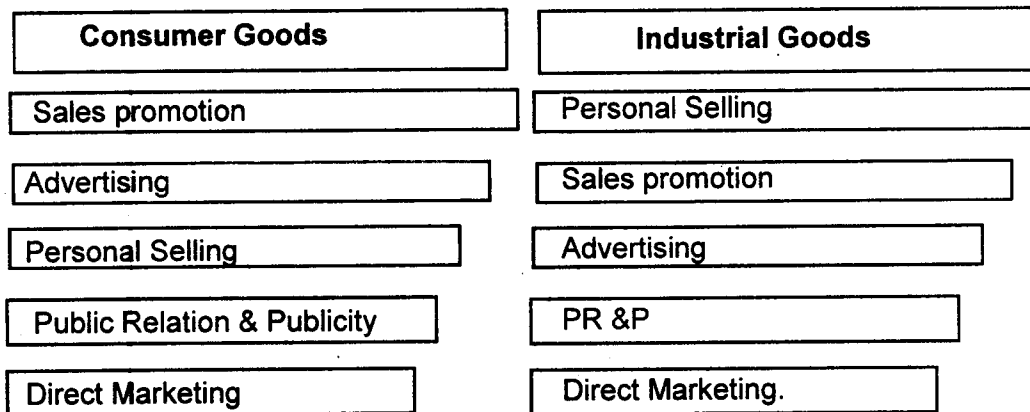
Consumer Goods

Sales promotion

Advertising

Personal Selling

Public Relation & Publicity

Direct Marketing

Industrial Goods

Personal Selling

Sales promotion

Advertising

PR &P

Direct Marketing.